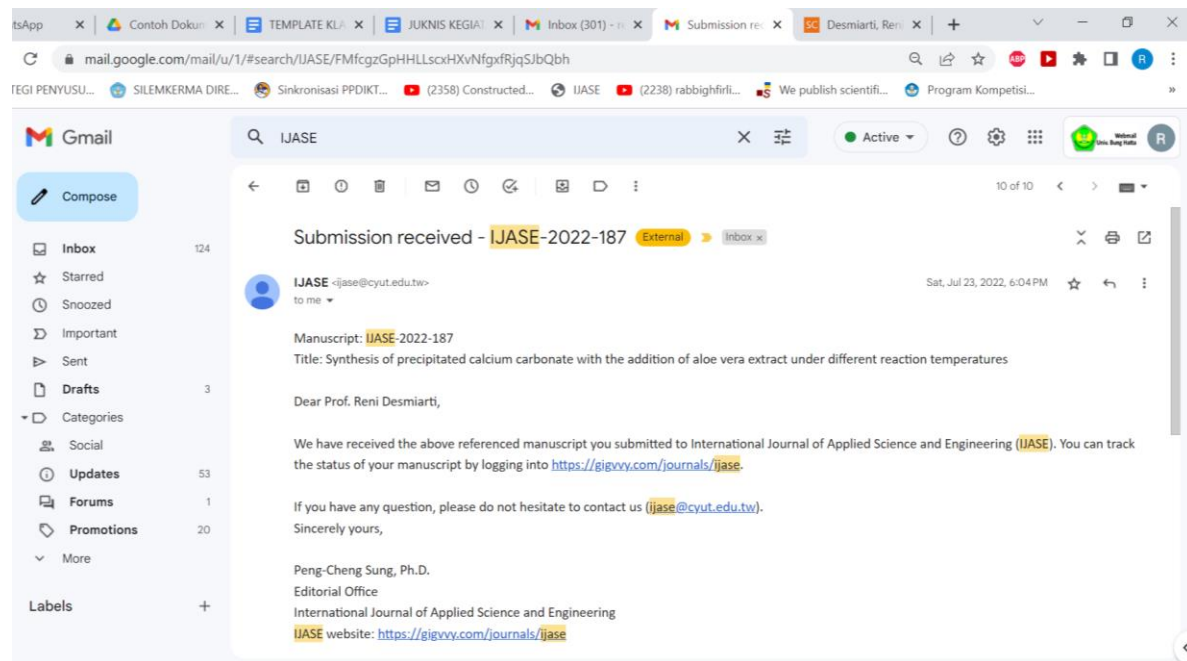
tsApp × Contoh Dokun × TEMPLATE KLA × JUKNIS KEGIAT × Inbox (301) - × Submission rec × Desmiarti, Ren ×

mail.google.com/mail/u/1/#search/IJASE/FMfcgzGpHHLLscxHXvNfgxfRjqSJbQhh

TEGI PENYUSU... SILEMKERMA DIRE... Sinkronisasi PPDIKT... (2358) Constructed... IJASE (2238) rabbighfirli... We publish scientifi... Program Kompetisi...

Gmail

IJASE

Active

Webmail Univ. Bung Hatta

Compose

Inbox 124
Starred
Snoozed
Important
Sent
Drafts 3
Categories
Social
Updates 53
Forums 1
Promotions 20
More

Labels +

10 of 10

Submission received - IJASE-2022-187 External Inbox ×

IJASE <ijase@cyut.edu.tw>
to me

Sat, Jul 23, 2022, 6:04 PM

Manuscript: IJASE-2022-187
Title: Synthesis of precipitated calcium carbonate with the addition of aloe vera extract under different reaction temperatures

Dear Prof. Reni Desmiarti,

We have received the above referenced manuscript you submitted to International Journal of Applied Science and Engineering (IJASE). You can track the status of your manuscript by logging into https://gigvvy.com/journals/ijase.

If you have any question, please do not hesitate to contact us (ijase@cyut.edu.tw).
Sincerely yours,

Peng-Cheng Sung, Ph.D.
Editorial Office
International Journal of Applied Science and Engineering
IJASE website: https://gigvvy.com/journals/ijase